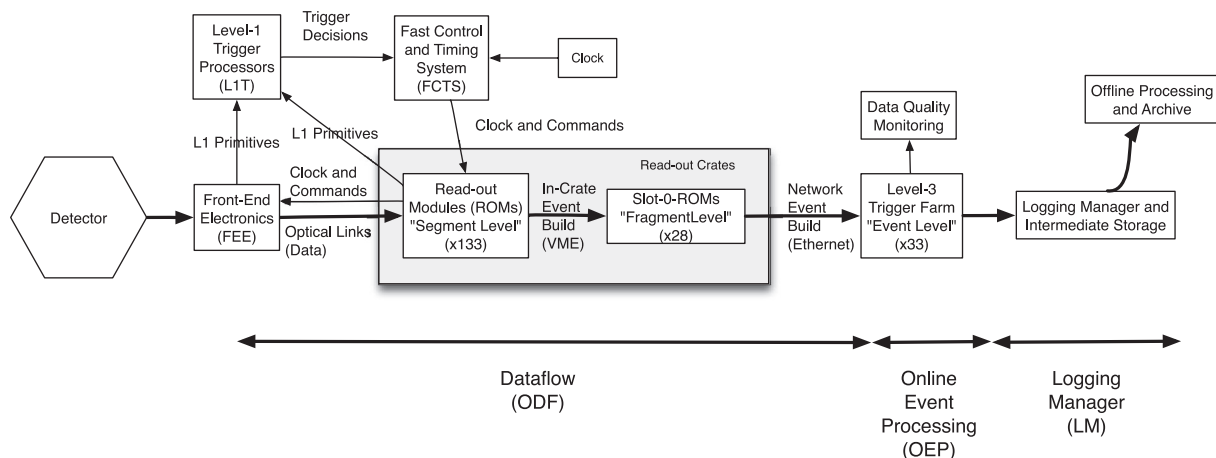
Level-1 Trigger Processors (L1T)

Trigger Decisions

Fast Control and Timing System (FCTS)

Clock

L1 Primitives

L1 Primitives

Clock and Commands

Data Quality Monitoring

Offline Processing and Archive

Read-out Crates

Detector

Front-End Electronics (FEE)

Clock and Commands

Optical Links (Data)

Read-out Modules (ROMs) "Segment Level" (x133)

In-Crate Event Build (VME)

Slot-0-ROMs "FragmentLevel" (x28)

Network Event Build (Ethernet)

Level-3 Trigger Farm "Event Level" (x33)

Logging Manager and Intermediate Storage

Dataflow (ODF)

Online Event Processing (OEP)

Logging Manager (LM)